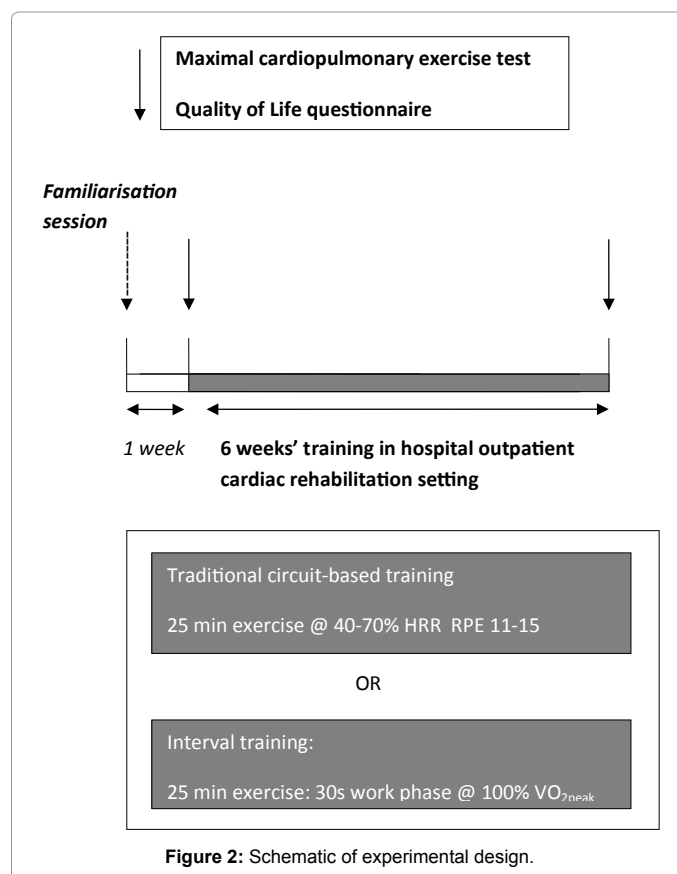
Maximal cardiopulmonary exercise test

Quality of Life questionnaire

Familiarisation session

1 week

6 weeks' training in hospital outpatient cardiac rehabilitation setting

Traditional circuit-based training

25 min exercise @ 40-70% HRR RPE 11-15

OR

Interval training:

25 min exercise: 30s work phase @ 100% $VO_{2peak}$

Figure 2: Schematic of experimental design.